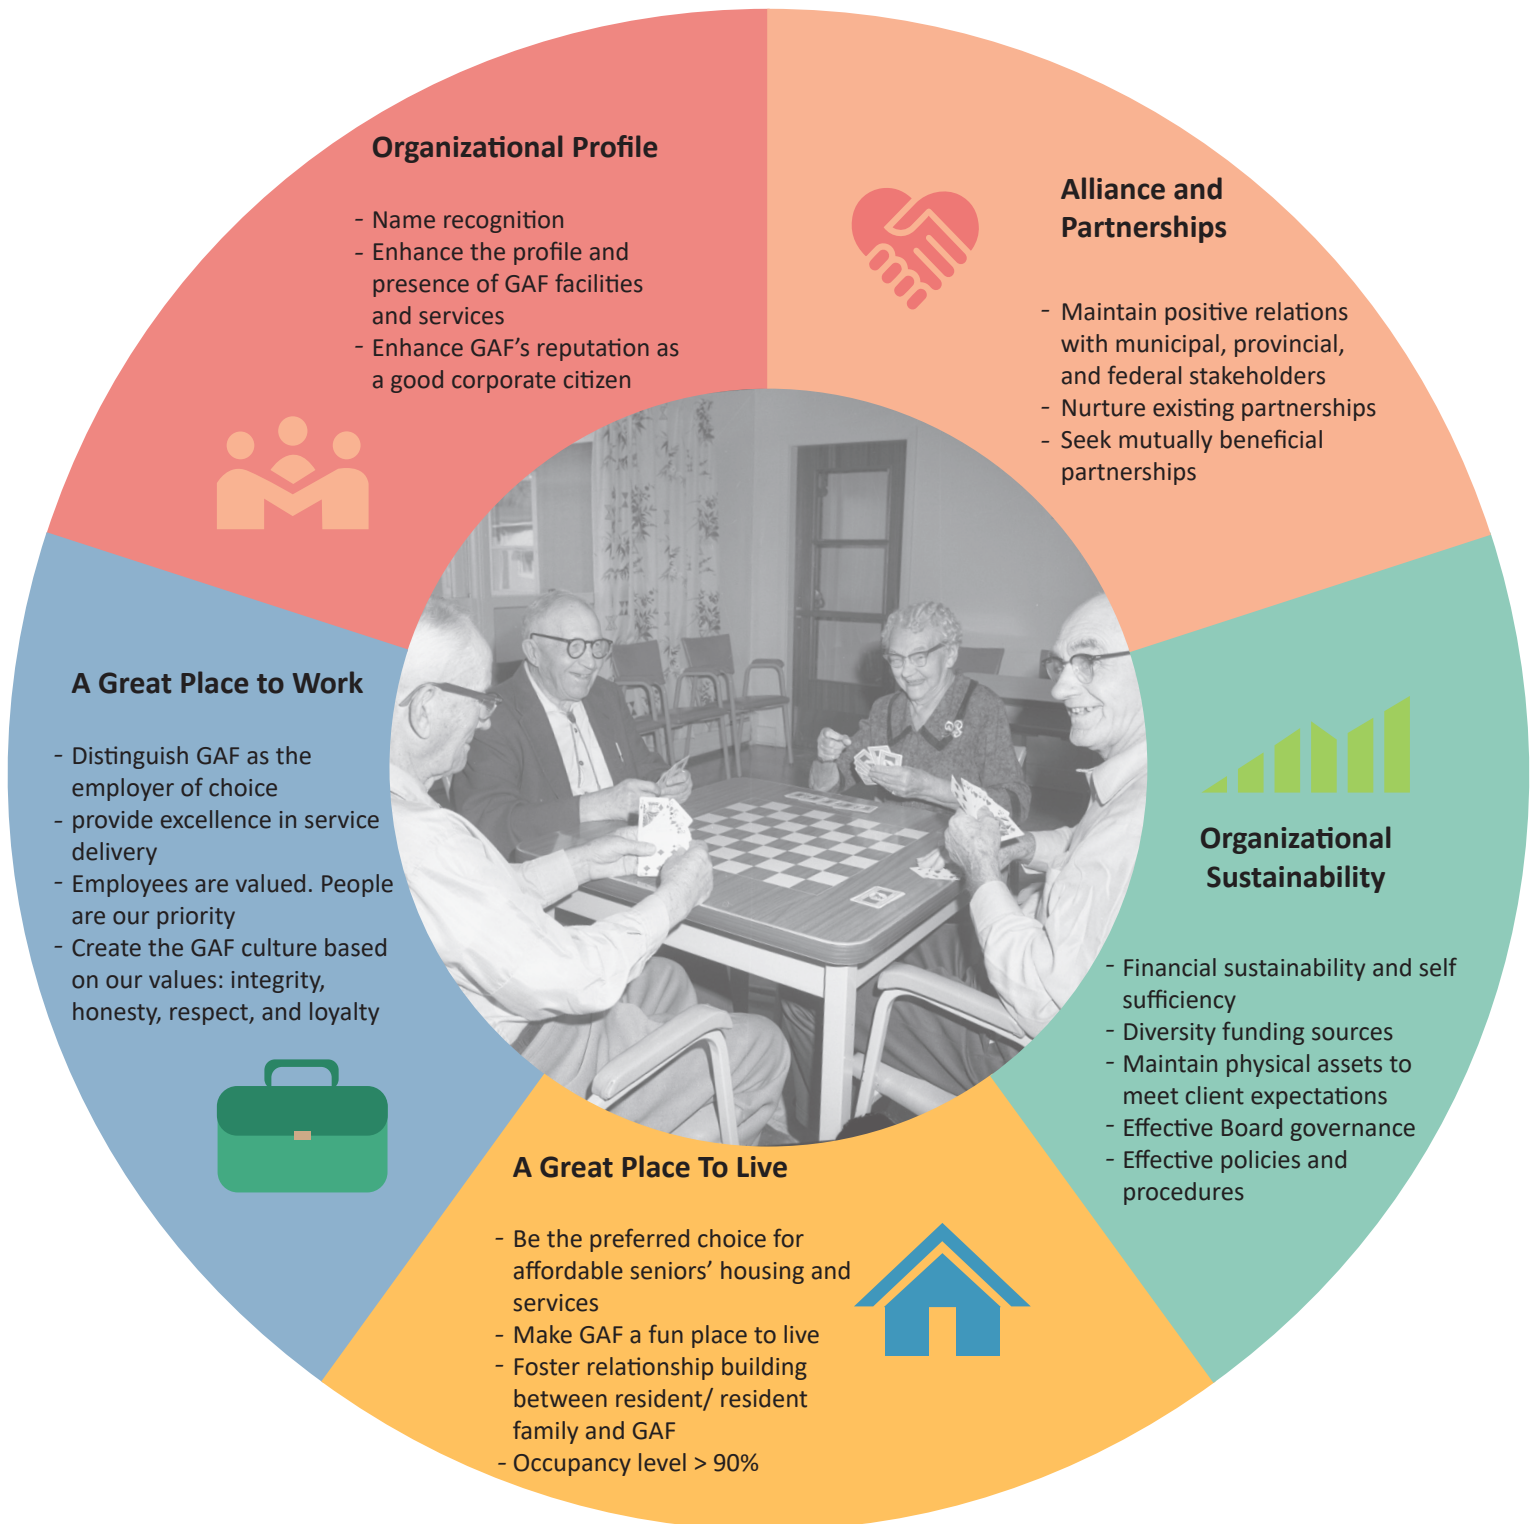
Organizational Profile

- Name recognition
- Enhance the profile and presence of GAF facilities and services
- Enhance GAF's reputation as a good corporate citizen

Alliance and Partnerships

- Maintain positive relations with municipal, provincial, and federal stakeholders
- Nurture existing partnerships
- Seek mutually beneficial partnerships

A Great Place to Work

- Distinguish GAF as the employer of choice
- provide excellence in service delivery
- Employees are valued. People are our priority
- Create the GAF culture based on our values: integrity, honesty, respect, and loyalty

Organizational Sustainability

- Financial sustainability and self sufficiency
- Diversity funding sources
- Maintain physical assets to meet client expectations
- Effective Board governance
- Effective policies and procedures

A Great Place To Live

- Be the preferred choice for affordable seniors' housing and services
- Make GAF a fun place to live
- Foster relationship building between resident/ resident family and GAF
- Occupancy level > 90%